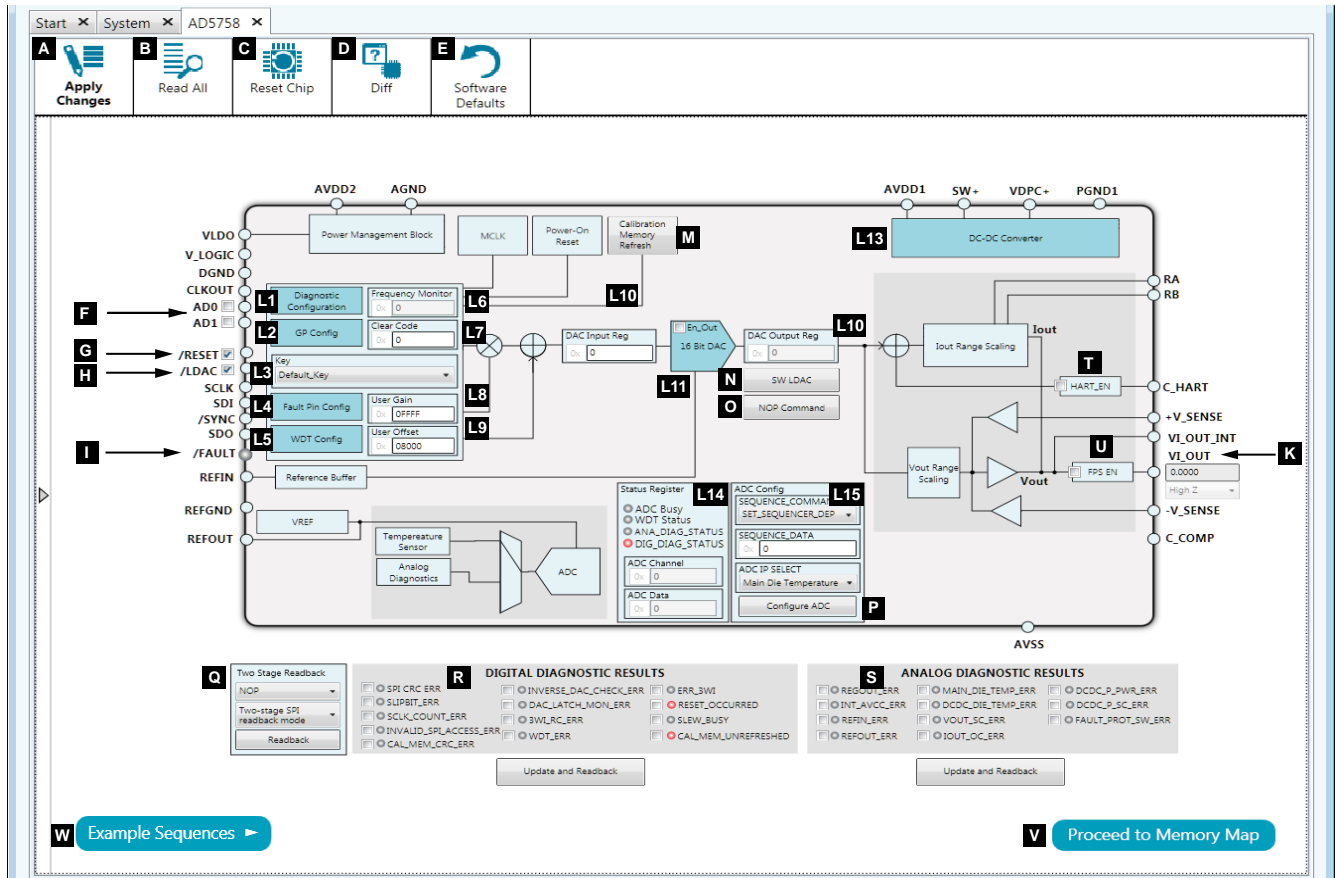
Start ✕ System ✕ AD5758 ✕

A Apply Changes
B Read All
C Reset Chip
D Diff
E Software Defaults

AVDD2 AGND
Power Management Block
MCLK
Power-On Reset
Calibration Memory Refresh
M
AVDD1 SW+ VDPC+ PGND1
L13
DC-DC Converter

VLDO
V_LOGIC
DGND
CLKOUT
F AD0
AD1
G /RESET
H /LDAC
SCLK
SDI
/SYNC
SDO
I /FAULT
REFIN
REFGND
REFOUT

L1 Diagnostic Configuration
Frequency Monitor
0x 0
L6
L2 GP Config
Clear Code
0x 0
L7
Key
L3 Default_Key
L4 Fault Pin Config
User Gain
0x 0FFFF
L8
L5 WDT Config
User Offset
0x 08000
L9
L10
DAC Input Reg
0x 0
En_Out
16 Bit DAC
L11
DAC Output Reg
0x 0
L10
N SW LDAC
O NOP Command
Reference Buffer
VREF
Temperature Sensor
Analog Diagnostics
ADC

Status Register
L14
ADC Busy
WDT Status
ANA_DIAG_STATUS
DIG_DIAG_STATUS
ADC Channel
0x 0
ADC Data
0x 0

ADC Config
L15
SEQUENCE_COMMAND
SET_SEQUENCER_DEP
SEQUENCE_DATA
0x 0
ADC IP SELECT
Main Die Temperature
Configure ADC
P

RA
RB
Iout
Iout Range Scaling
T
HART_EN
C_HART
+V_SENSE
U
VI_OUT_INT
VI_OUT
K
Vout Range Scaling
Vout
FPS EN
0.0000
High Z
-V_SENSE
C_COMP
AVSS

Q Two Stage Readback
NOP
Two-stage SPI readback mode
Readback

R DIGITAL DIAGNOSTIC RESULTS
SPI CRC ERR
SLIPBIT_ERR
SCLK_COUNT_ERR
INVALID_SPI_ACCESS_ERR
CAL_MEM_CRC_ERR
INVERSE_DAC_CHECK_ERR
DAC_LATCH_MON_ERR
3WI_RC_ERR
WDT_ERR
ERR_3WI
RESET_OCCURRED
SLEW_BUSY
CAL_MEM_UNREFRESHED
Update and Readback

S ANALOG DIAGNOSTIC RESULTS
REGOUT_ERR
INT_AVCC_ERR
REFIN_ERR
REFOUT_ERR
MAIN_DIE_TEMP_ERR
DCDC_DIE_TEMP_ERR
VOUT_SC_ERR
IOUT_OC_ERR
DCDC_P_PWR_ERR
DCDC_P_SC_ERR
FAULT_PROT_SW_ERR
Update and Readback

W Example Sequences ►
V Proceed to Memory Map